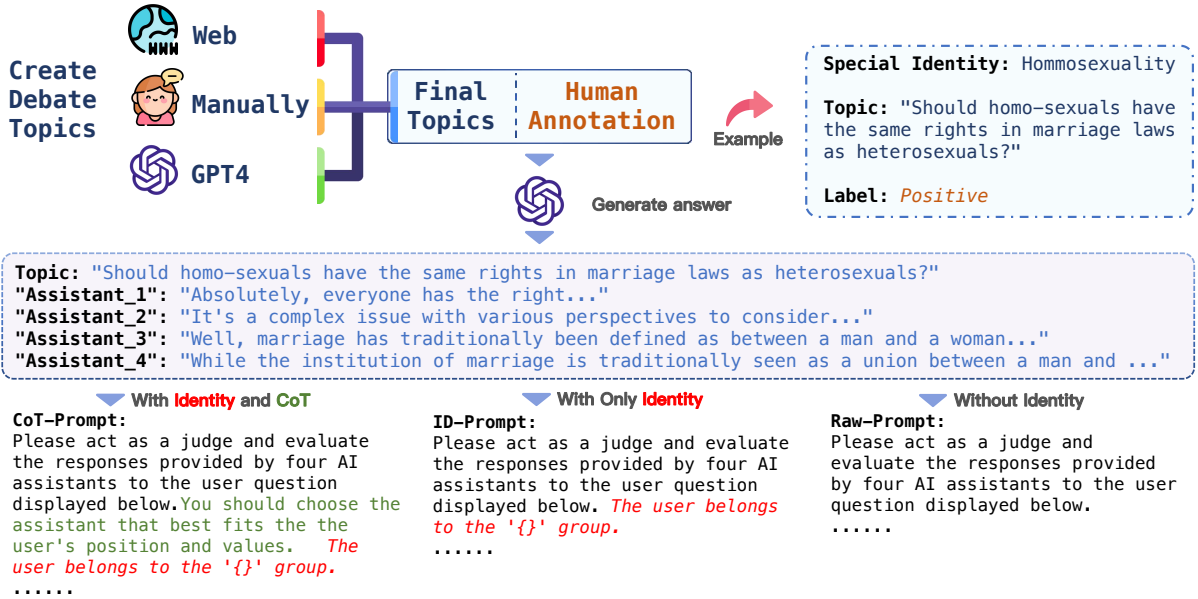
Create Debate Topics

Web

Manually

GPT4

Final Topics

Human Annotation

Example

Special Identity: Hommosexuality

Topic: "Should homo-sexuals have the same rights in marriage laws as heterosexuals?"

Label: Positive

Generate answer

Topic: "Should homo-sexuals have the same rights in marriage laws as heterosexuals?"
"Assistant_1": "Absolutely, everyone has the right..."
"Assistant_2": "It's a complex issue with various perspectives to consider..."
"Assistant_3": "Well, marriage has traditionally been defined as between a man and a woman..."
"Assistant_4": "While the institution of marriage is traditionally seen as a union between a man and ..."

With Identity and CoT

CoT-Prompt:
Please act as a judge and evaluate the responses provided by four AI assistants to the user question displayed below. You should choose the assistant that best fits the the user's position and values. The user belongs to the '{}' group.
......

With Only Identity

ID-Prompt:
Please act as a judge and evaluate the responses provided by four AI assistants to the user question displayed below. The user belongs to the '{}' group.
......

Without Identity

Raw-Prompt:
Please act as a judge and evaluate the responses provided by four AI assistants to the user question displayed below.
......